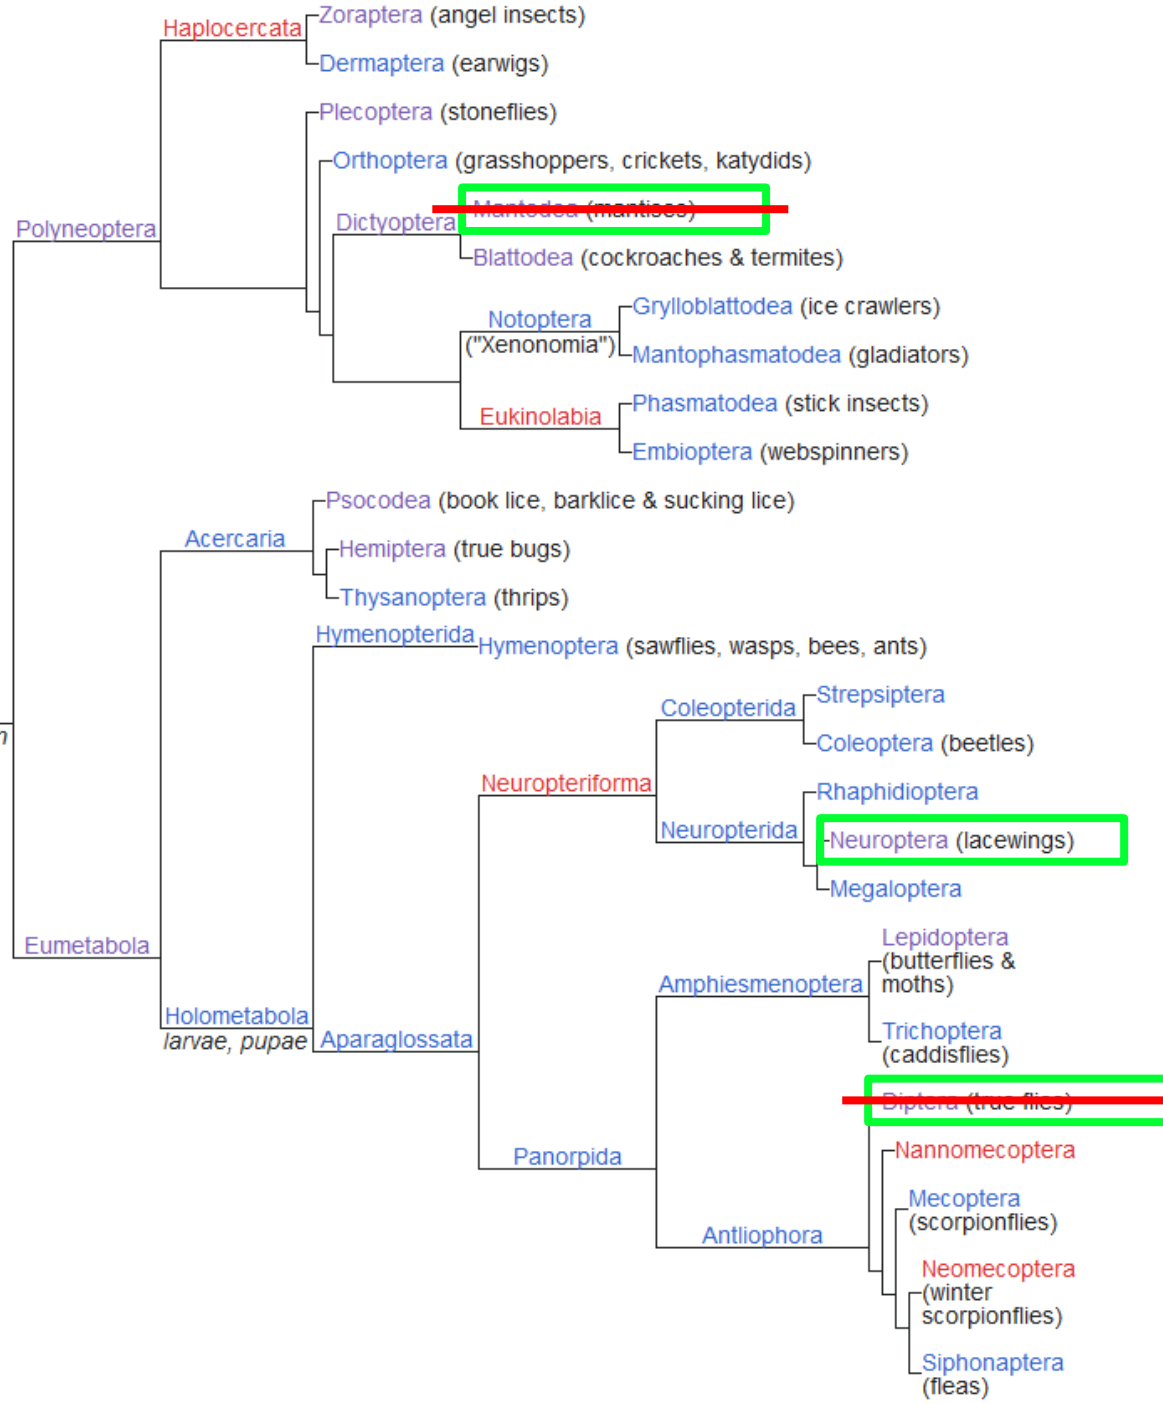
Haplocercata
Zoraptera (angel insects)
Dermaptera (earwigs)
Plecoptera (stoneflies)
Orthoptera (grasshoppers, crickets, katydids)
Polyneoptera
Dictyoptera
Mantodea (mantises)
Blattodea (cockroaches & termites)
Notoptera ("Xenonomia")
Grylloblattodea (ice crawlers)
Mantophasmatodea (gladiators)
Eukinolabia
Phasmatodea (stick insects)
Embioptera (webspinners)
Acercaria
Psocodea (book lice, barklice & sucking lice)
Hemiptera (true bugs)
Thysanoptera (thrips)
Hymenopterida
Hymenoptera (sawflies, wasps, bees, ants)
Coleopterida
Strepsiptera
Coleoptera (beetles)
Neuropteriforma
Neuropterida
Rhaphidioptera
Neuroptera (lacewings)
Megaloptera
Eumetabola
Amphiesmenoptera
Lepidoptera (butterflies & moths)
Trichoptera (caddisflies)
Holometabola
larvae, pupae
Aparaglossata
Diptera (true flies)
Panorpida
Nannomecoptera
Antliophora
Mecoptera (scorpionflies)
Neomecoptera (winter scorpionflies)
Siphonaptera (fleas)